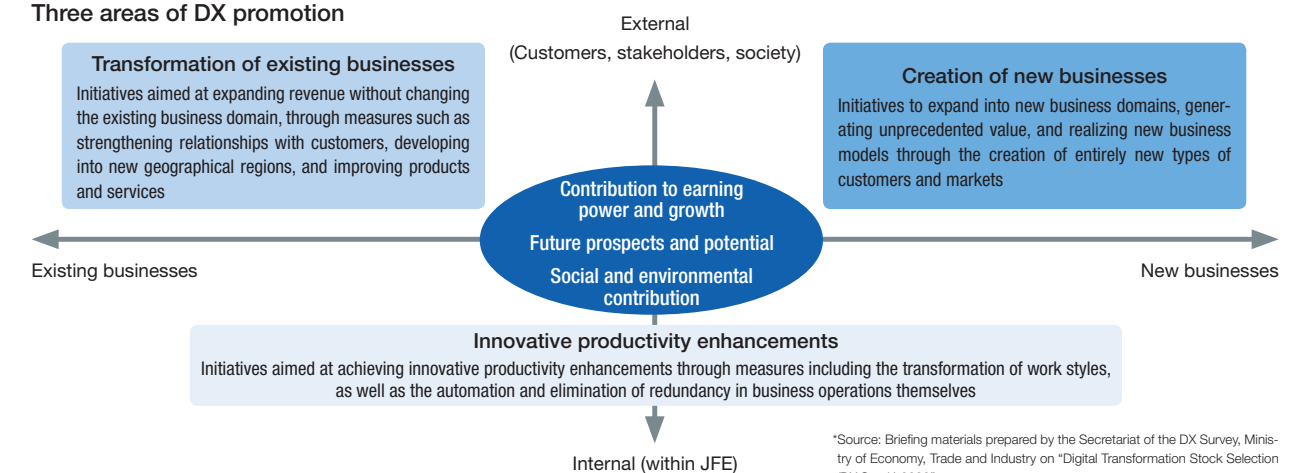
Three areas of DX promotion

External
(Customers, stakeholders, society)

Transformation of existing businesses
Initiatives aimed at expanding revenue without changing the existing business domain, through measures such as strengthening relationships with customers, developing into new geographical regions, and improving products and services

Creation of new businesses
Initiatives to expand into new business domains, generating unprecedented value, and realizing new business models through the creation of entirely new types of customers and markets

Contribution to earning power and growth
Future prospects and potential
Social and environmental contribution

Existing businesses

New businesses

Innovative productivity enhancements
Initiatives aimed at achieving innovative productivity enhancements through measures including the transformation of work styles, as well as the automation and elimination of redundancy in business operations themselves

Internal (within JFE)

*Source: Briefing materials prepared by the Secretariat of the DX Survey, Ministry of Economy, Trade and Industry on "Digital Transformation Stock Selection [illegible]